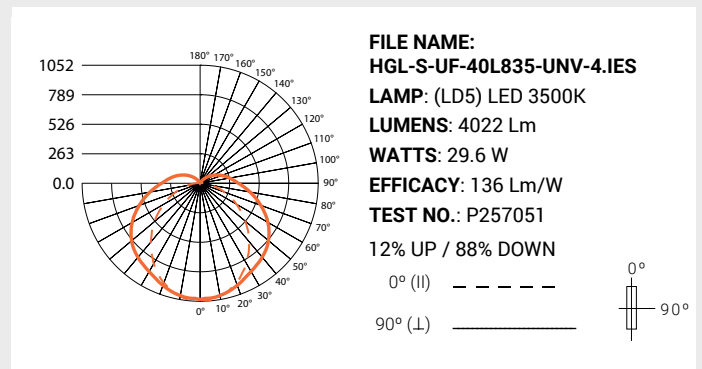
1052
789
526
263
0.0

180° 170° 160° 150° 140° 130° 120° 110° 100° 90° 80° 70° 60° 50° 40° 30° 20° 10° 0°

FILE NAME:
HGL-S-UF-40L835-UNV-4.IES
LAMP: (LD5) LED 3500K
LUMENS: 4022 Lm
WATTS: 29.6 W
EFFICACY: 136 Lm/W
TEST NO.: P257051
12% UP / 88% DOWN

0º (II)
90º (⊥)

0°
90°